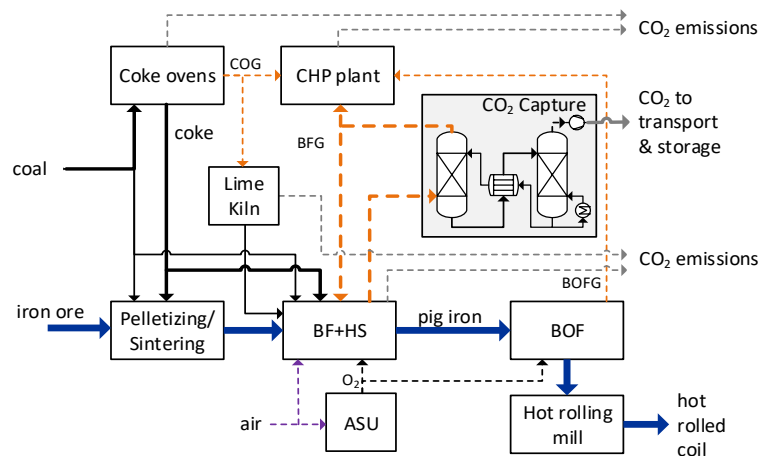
$CO_2$ emissions

Coke ovens

COG

CHP plant

$CO_2$ Capture

$CO_2$ to transport & storage

coke

BFG

coal

Lime Kiln

$CO_2$ emissions

BOFG

iron ore

Pelletizing/ Sintering

BF+HS

pig iron

BOF

$O_2$

air

ASU

Hot rolling mill

hot rolled coil